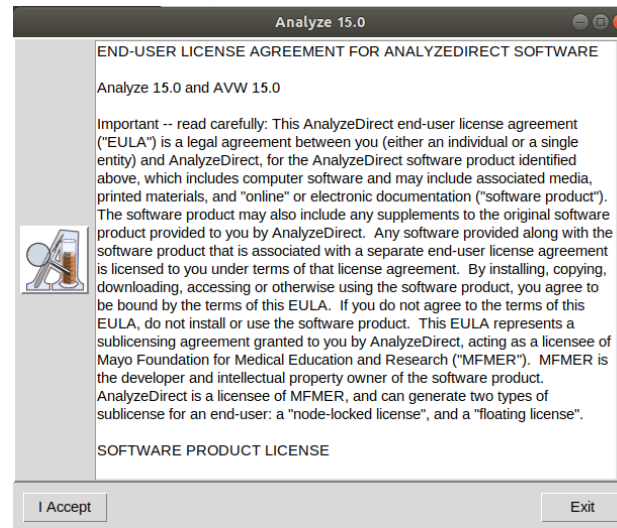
Analyze 15.0

END-USER LICENSE AGREEMENT FOR ANALYZEDIRECT SOFTWARE

Analyze 15.0 and AVW 15.0

Important -- read carefully: This AnalyzeDirect end-user license agreement ("EULA") is a legal agreement between you (either an individual or a single entity) and AnalyzeDirect, for the AnalyzeDirect software product identified above, which includes computer software and may include associated media, printed materials, and "online" or electronic documentation ("software product"). The software product may also include any supplements to the original software product provided to you by AnalyzeDirect. Any software provided along with the software product that is associated with a separate end-user license agreement is licensed to you under terms of that license agreement. By installing, copying, downloading, accessing or otherwise using the software product, you agree to be bound by the terms of this EULA. If you do not agree to the terms of this EULA, do not install or use the software product. This EULA represents a sublicensing agreement granted to you by AnalyzeDirect, acting as a licensee of Mayo Foundation for Medical Education and Research ("MFMER"). MFMER is the developer and intellectual property owner of the software product. AnalyzeDirect is a licensee of MFMER, and can generate two types of sublicense for an end-user: a "node-locked license", and a "floating license".

SOFTWARE PRODUCT LICENSE

I Accept

Exit